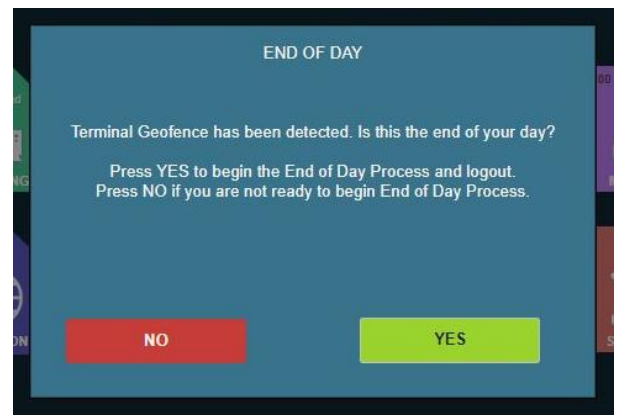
END OF DAY

Terminal Geofence has been detected. Is this the end of your day?

Press YES to begin the End of Day Process and logout.
Press NO if you are not ready to begin End of Day Process.

NO

YES